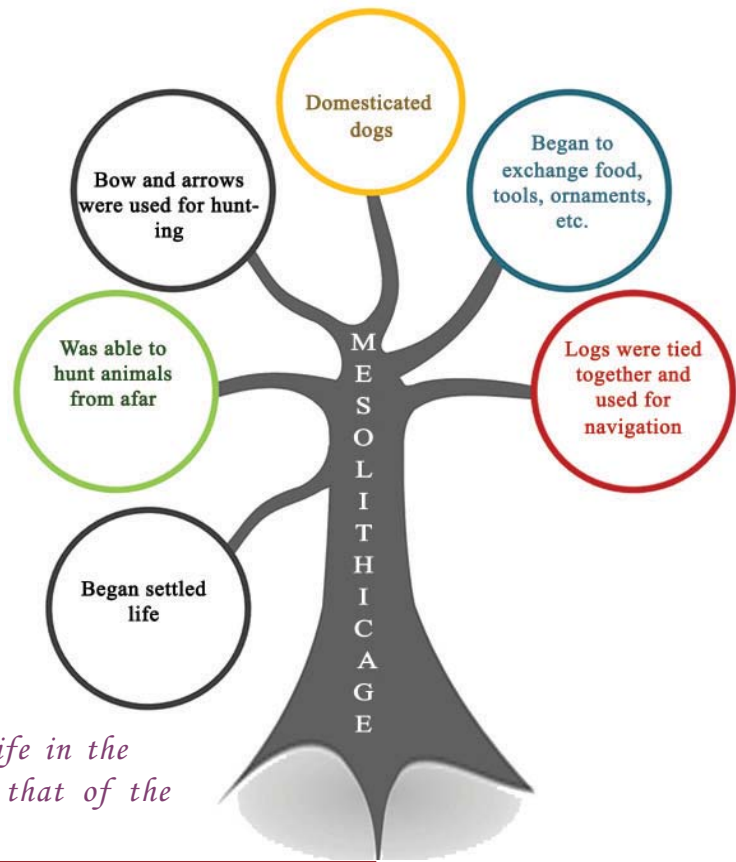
Domesticated dogs

Bow and arrows were used for hunting

Began to exchange food, tools, ornaments, etc.

Was able to hunt animals from afar

Logs were tied together and used for navigation

Began settled life

MESOLITHIC AGE

ife in the
that of the